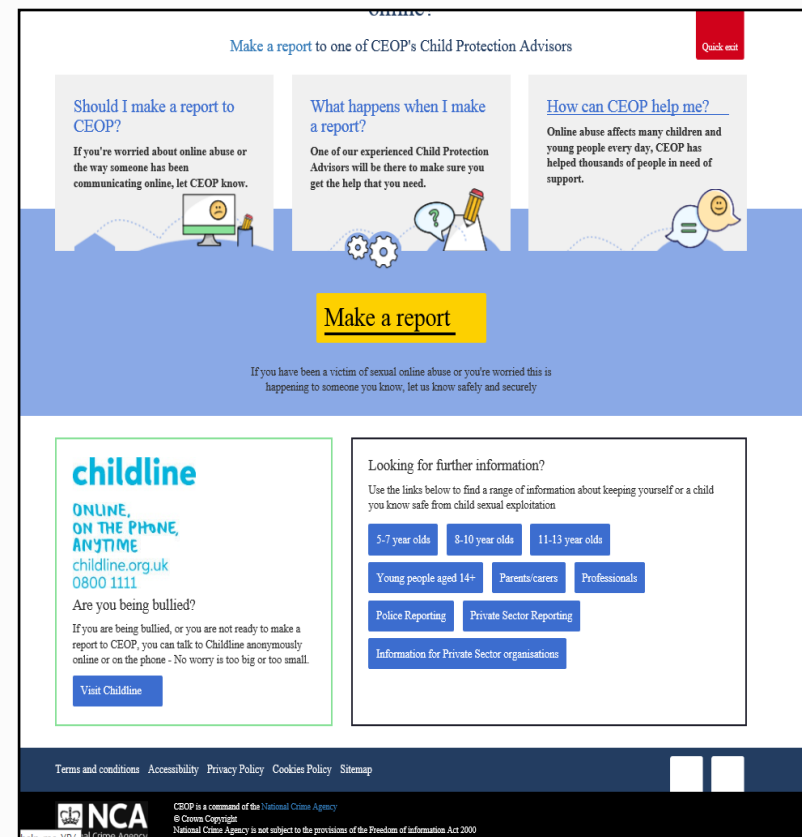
online?

Make a report to one of CEOP's Child Protection Advisors

Quick exit

Should I make a report to CEOP?

If you're worried about online abuse or the way someone has been communicating online, let CEOP know.

What happens when I make a report?

One of our experienced Child Protection Advisors will be there to make sure you get the help that you need.

How can CEOP help me?

Online abuse affects many children and young people every day, CEOP has helped thousands of people in need of support.

Make a report

If you have been a victim of sexual online abuse or you're worried this is happening to someone you know, let us know safely and securely

childline

ONLINE, ON THE PHONE, ANYTIME

childline.org.uk

0800 1111

Are you being bullied?

If you are being bullied, or you are not ready to make a report to CEOP, you can talk to Childline anonymously online or on the phone - No worry is too big or too small.

Visit Childline

Looking for further information?

Use the links below to find a range of information about keeping yourself or a child you know safe from child sexual exploitation

5-7 year olds

8-10 year olds

11-13 year olds

Young people aged 14+

Parents/carers

Professionals

Police Reporting

Private Sector Reporting

Information for Private Sector organisations

Terms and conditions Accessibility Privacy Policy Cookies Policy Sitemap

NCA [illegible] Crime Agency

CEOP is a command of the National Crime Agency
© Crown Copyright
National Crime Agency is not subject to the provisions of the Freedom of information Act 2000